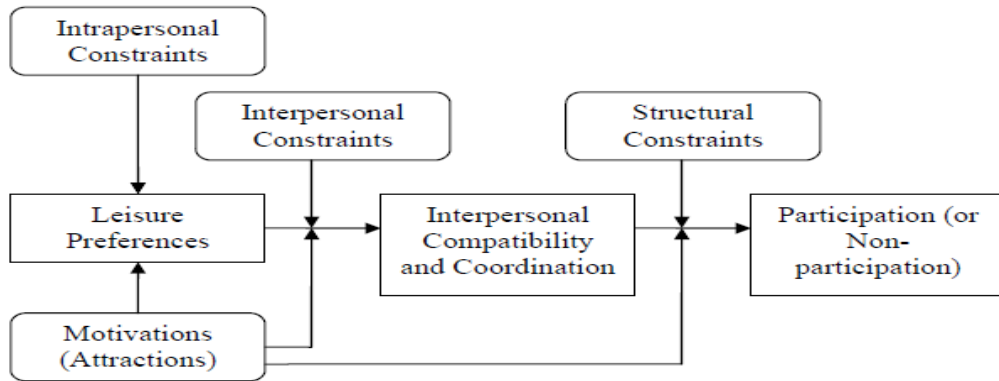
Intrapersonal Constraints

Interpersonal Constraints

Structural Constraints

Leisure Preferences

Interpersonal Compatibility and Coordination

Participation (or Non-participation)

Motivations (Attractions)